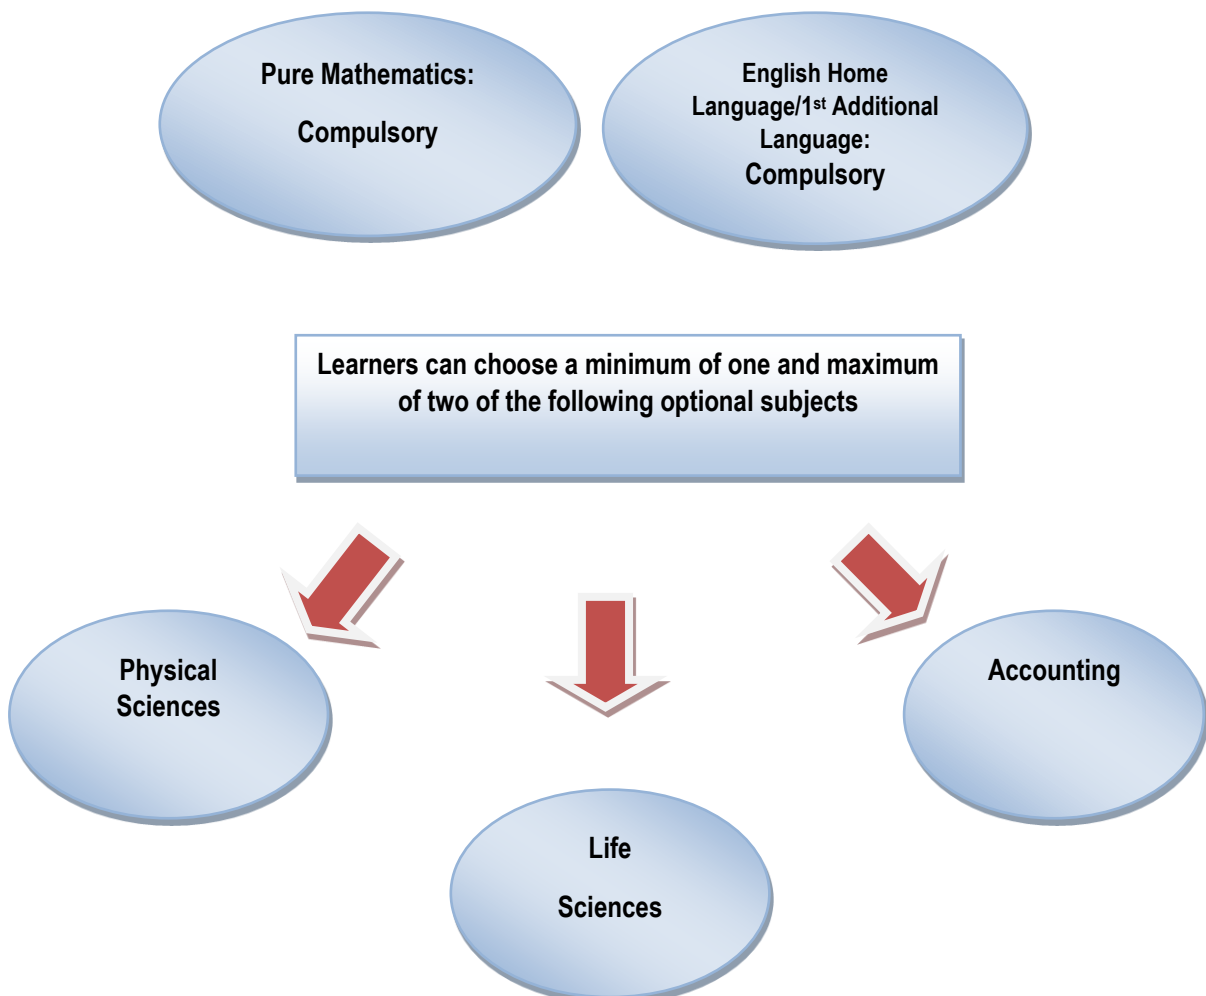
Pure Mathematics:

Compulsory

English Home Language/1$^{st}$ Additional Language:
Compulsory

Learners can choose a minimum of one and maximum of two of the following optional subjects

Physical Sciences

Accounting

Life

Sciences